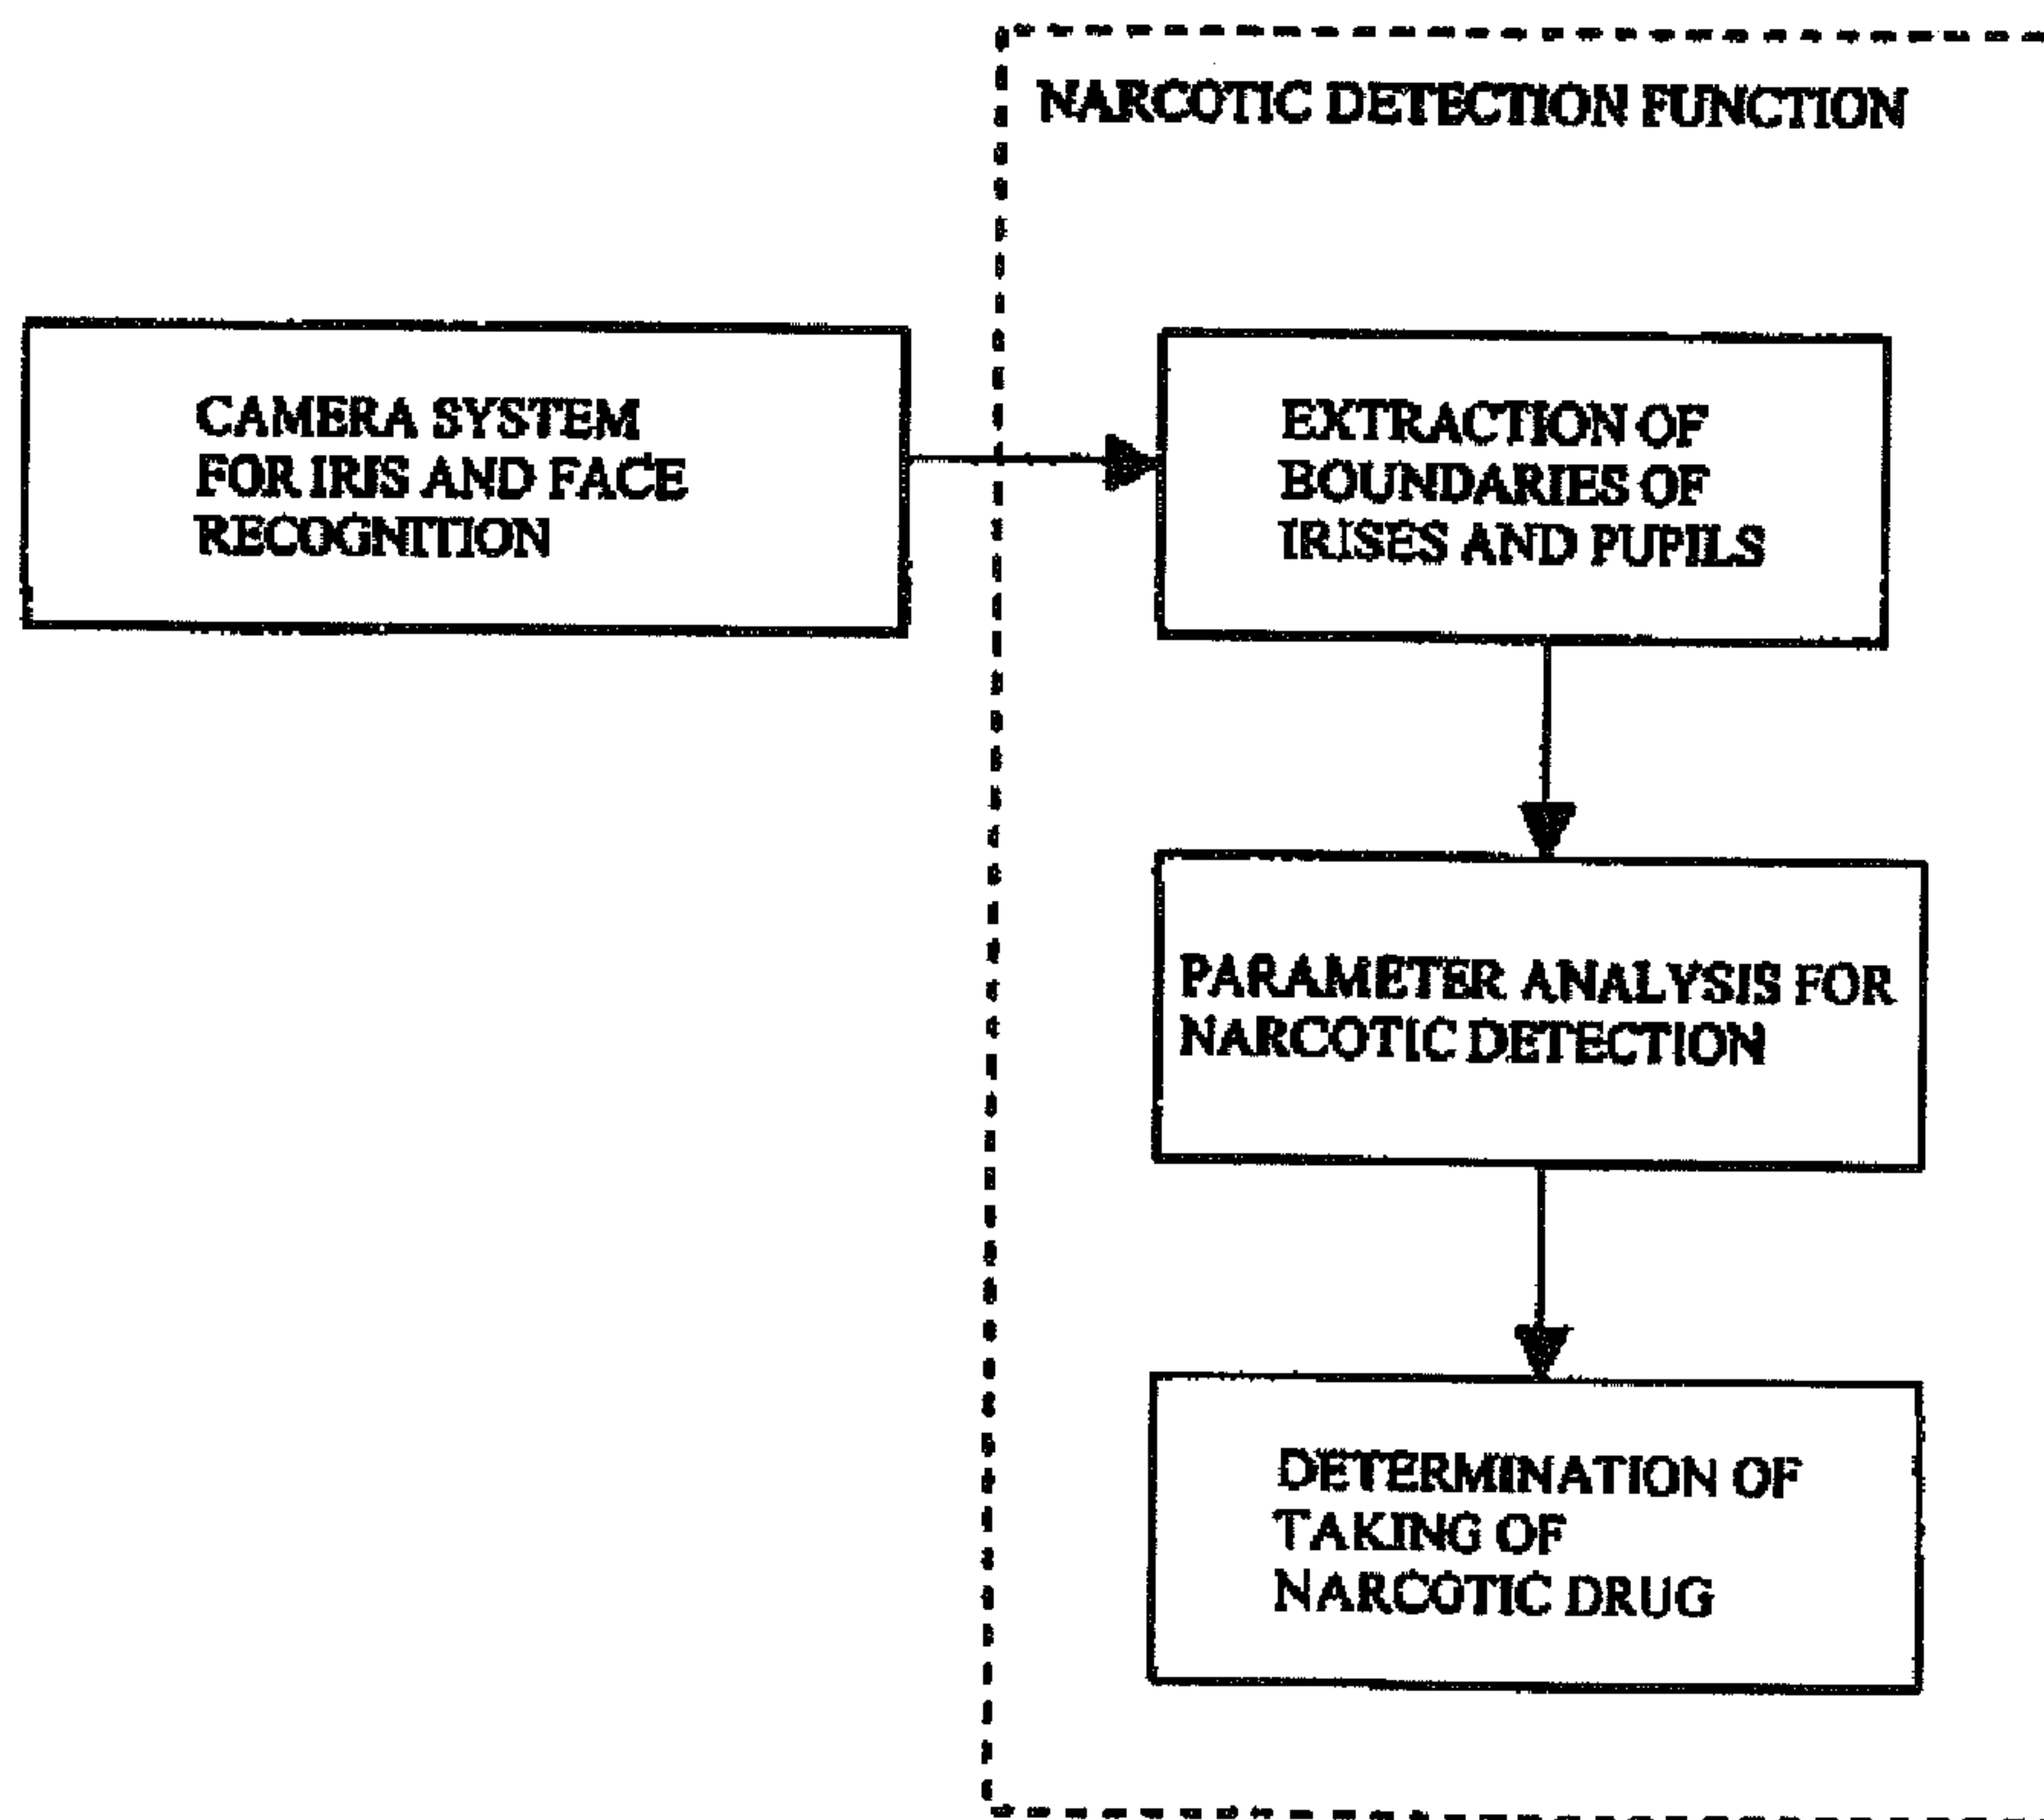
NARCOTIC DETECTION FUNCTION

CAMERA SYSTEM FOR IRIS AND FACE RECOGNITION

EXTRACTION OF BOUNDARIES OF IRISES AND PUPILS

PARAMETER ANALYSIS FOR NARCOTIC DETECTION

DETERMINATION OF TAKING OF NARCOTIC DRUG